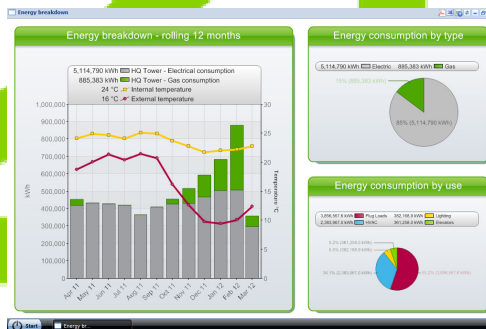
Energy breakdown

Energy breakdown - rolling 12 months

5,114,790 kWh HQ Tower - Electrical consumption
885,383 kWh HQ Tower - Gas consumption
24 °C Internal temperature
16 °C External temperature

1,000,000
900,000
800,000
700,000
600,000
500,000
400,000
300,000
200,000
100,000
0

kWh

30
25
20
15
10
5
0

Temperature °C

Apr 11
May 11
Jun 11
Jul 11
Aug 11
Sep 11
Oct 11
Nov 11
Dec 11
Jan 12
Feb 12
Mar 12

Energy consumption by type

5,114,790 kWh Electric 885,383 kWh Gas

15% (885,383 kWh)

85% (5,114,790 kWh)

Energy consumption by use

3,856,987.6 kWh Plug Loads 382,158.9 kWh Lighting
2,082,967.6 kWh HVAC 391,238.9 kWh Elevators

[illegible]
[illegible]
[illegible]
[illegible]

Start
Energy br...